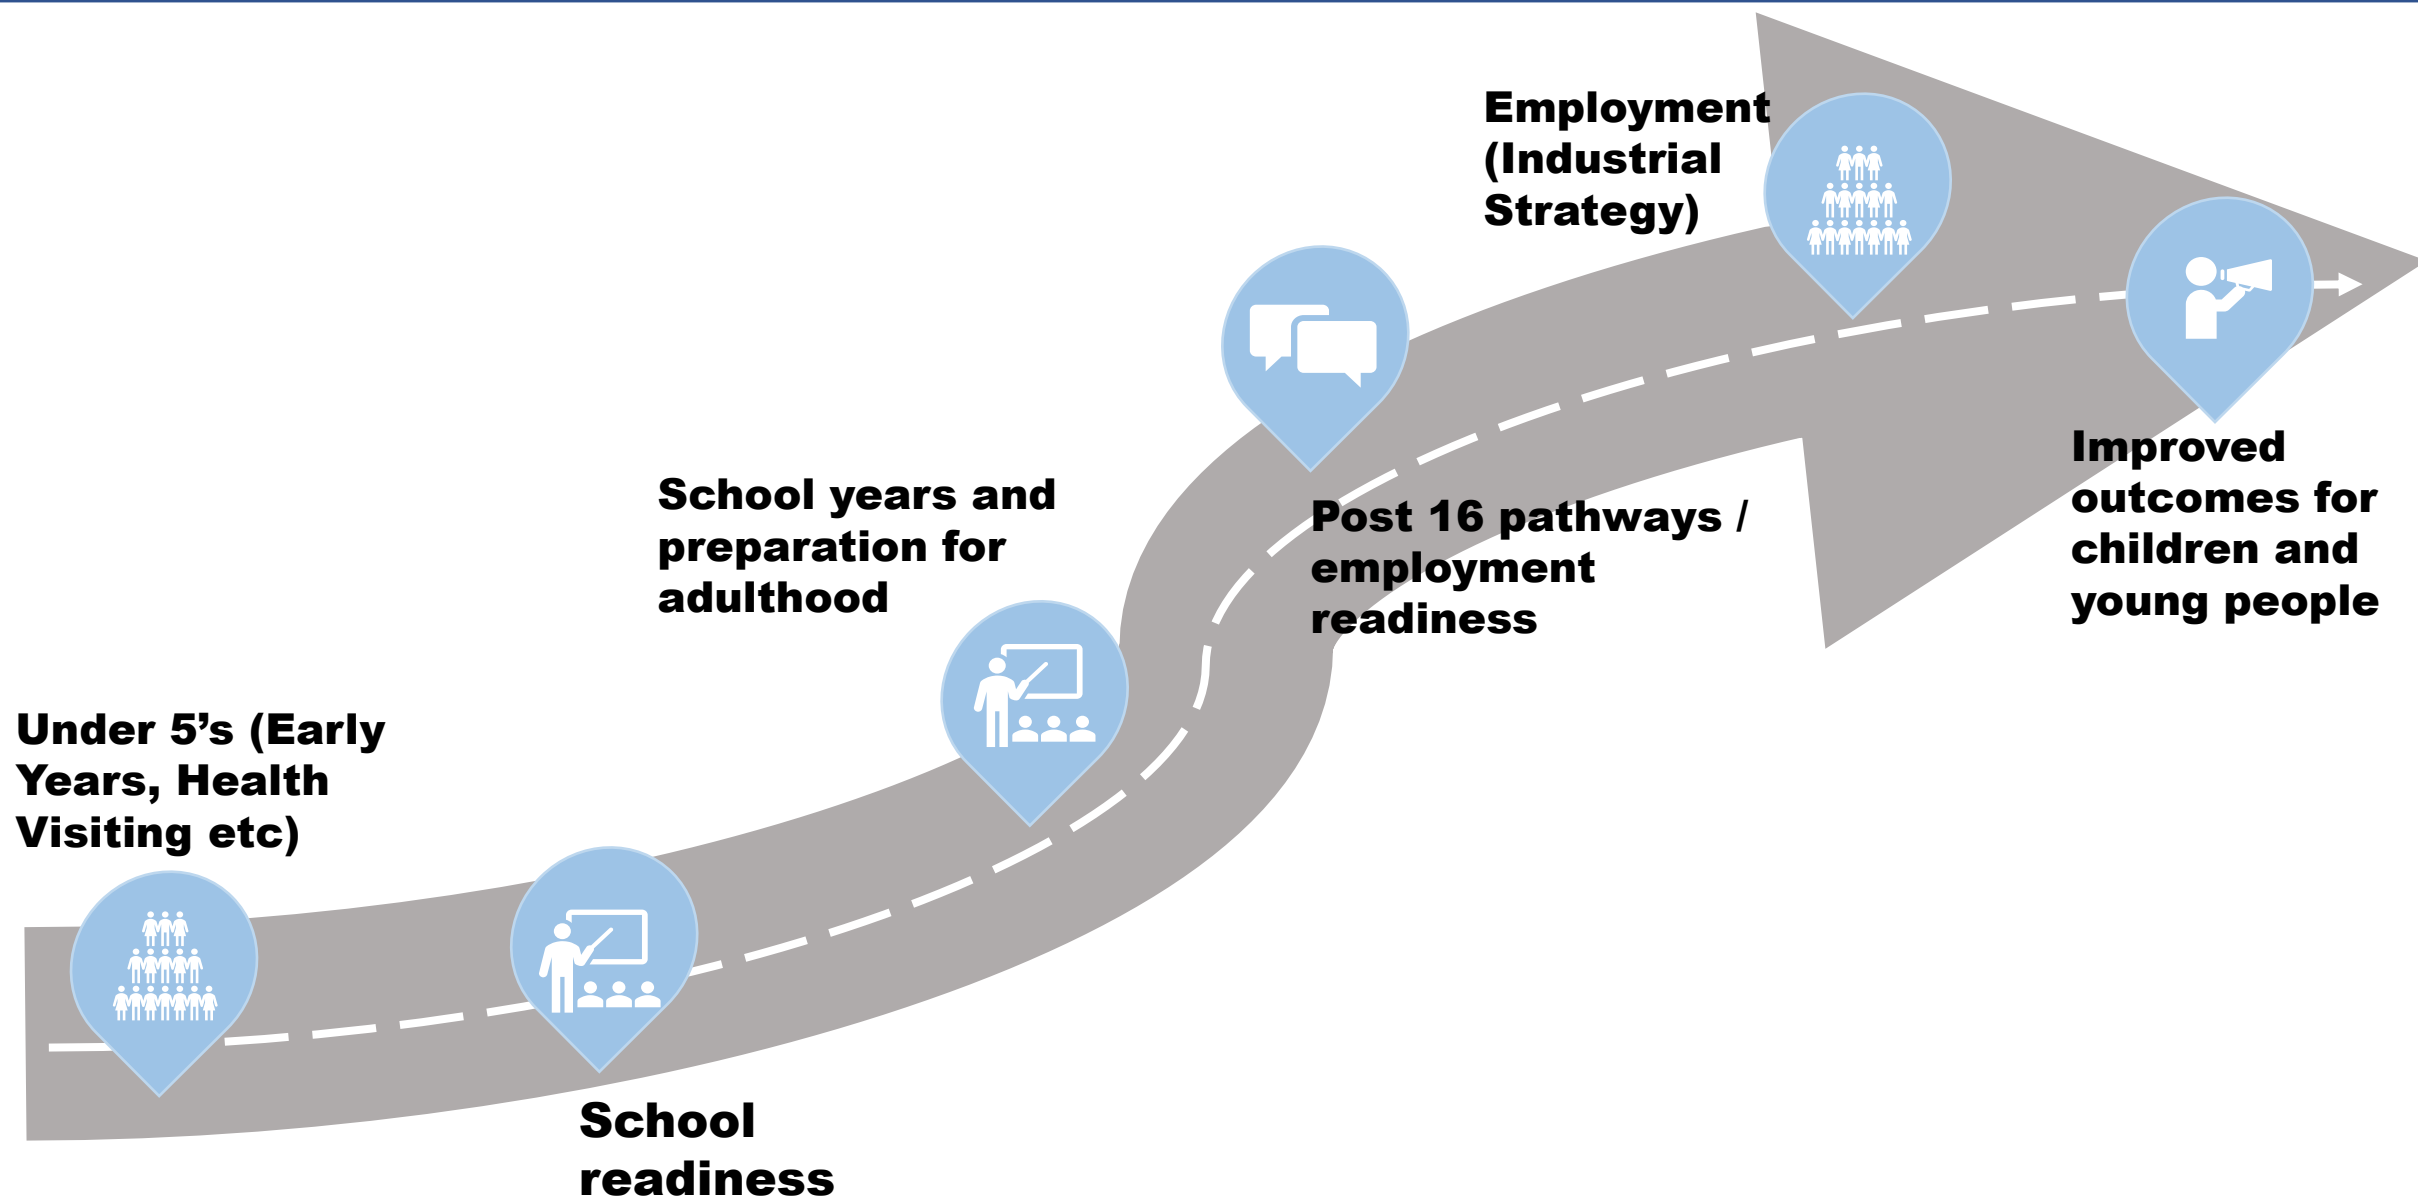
Under 5's (Early Years, Health Visiting etc)

School readiness

School years and preparation for adulthood

Post 16 pathways / employment readiness

Employment (Industrial Strategy)

Improved outcomes for children and young people